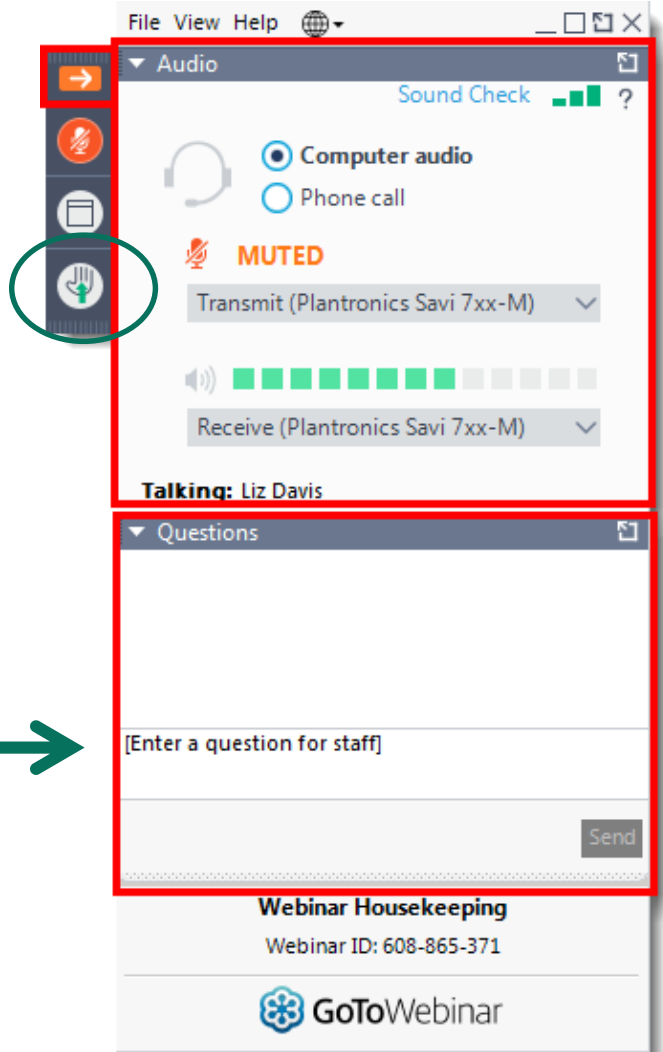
File View Help

Audio

Sound Check ?

Computer audio

Phone call

MUTED

Transmit (Plantronics Savi 7xx-M)

Receive (Plantronics Savi 7xx-M)

Talking: Liz Davis

Questions

[Enter a question for staff]

Send

Webinar Housekeeping

Webinar ID: 608-865-371

GoToWebinar